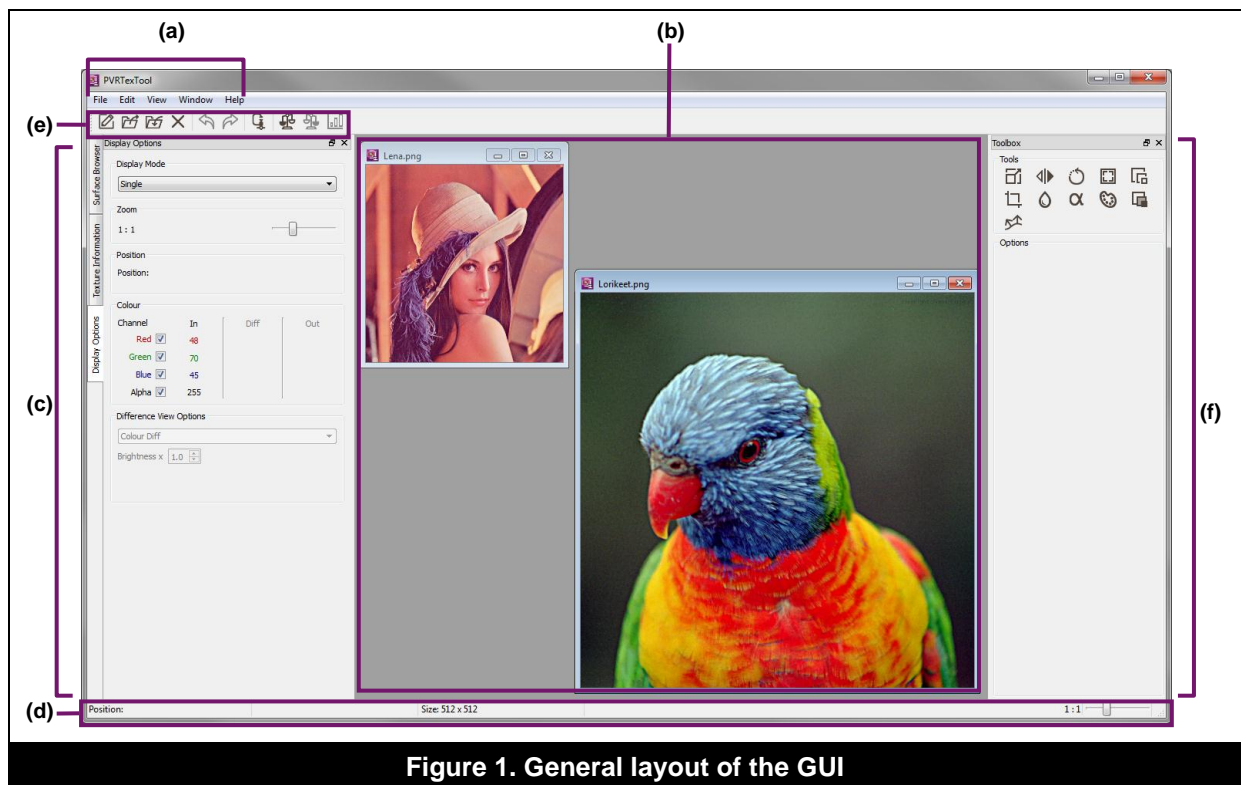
(a)

(b)

PVRTexTool

File Edit View Window Help

(e)

Display Options

Surface Browser

Texture Information

Display Options

Display Mode

Single

Zoom

1 : 1

Position

Position:

Colour

Channel In Diff Out

Red 48

Green 70

Blue 45

Alpha 255

Difference View Options

Colour Diff

Brightness x 1.0

Lena.png

Lorikeet.png

Toolbox

Tools

Options

(c)

(f)

(d)

Position:

Size: 512 x 512

1 : 1

Figure 1. General layout of the GUI